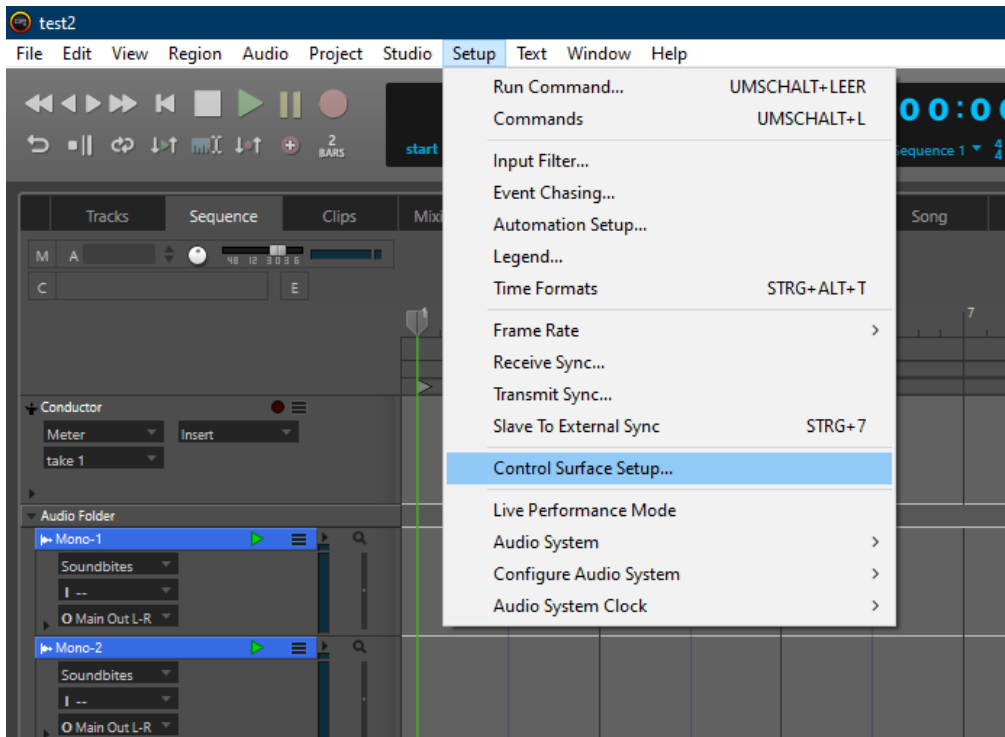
test2

File Edit View Region Audio Project Studio Setup Text Window Help

2 BARS

start

00:0

Sequence 1

Tracks Sequence Clips Mix Song

M A

48 12 3 0 3 6

C E

7

Conductor

Meter Insert

take 1

Audio Folder

Mono-1

Soundbites

I --

O Main Out L-R

Mono-2

Soundbites

I --

O Main Out L-R

Run Command... UMSCHALT+LEER
Commands UMSCHALT+L
Input Filter...
Event Chasing...
Automation Setup...
Legend...
Time Formats STRG+ALT+T
Frame Rate
Receive Sync...
Transmit Sync...
Slave To External Sync STRG+7
Control Surface Setup...
Live Performance Mode
Audio System
Configure Audio System
Audio System Clock